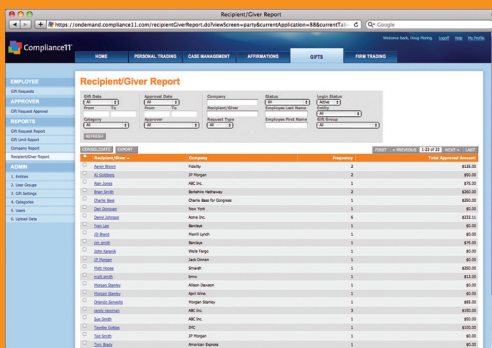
Recipient/Giver Report

https://ondemand.compliance11.com/recipientGiverReport.do?viewScreen=party&currentApplication=88&currentTab

Compliance11

Welcome back, Doug Fleming Logoff Help My Profile

HOME PERSONAL TRADING CASE MANAGEMENT AFFIRMATIONS GIFTS FIRM TRADING

EMPLOYEE
Gift Requests

APPROVER
Gift Request Approval

REPORTS
Gift Request Report
Gift Limit Report
Company Report
Recipient/Giver Report

ADMIN
1. Entities
2. User Groups
3. Gift Settings
4. Categories
5. Users
6. Upload Data

Recipient/Giver Report

Gift Date: All, From, To
Approval Date: All, From, To
Company
Recipient/Giver
Request Type: All
Status: All
Employee Last Name
Employee First Name
Login Status: Active
Entity: All
Gift Group: All
Category: All
Approver: All

REFRESH

CONSOLIDATE EXPORT

FIRST « PREVIOUS 1-23 of 23 NEXT » LAST

| | Recipient/Giver | Company | Frequency | Total Approved Amount |
|---|---|---|---|---|
| | Aaron Bryant | Fidelity | 2 | $126.00 |
| | Al Goldberg | JP Morgan | 1 | $50.00 |
| | Alan Jones | ABC Inc. | 1 | $75.00 |
| | Brian Smith | Berkshire Hathaway | 2 | $280.00 |
| | Charlie Bass | Charlie Bass for Congress | 1 | $50.00 |
| | Dan Donovan | New York Life | 1 | $0.00 |
| | Daniel Johnson | Acme Inc. | 6 | $232.11 |
| | Fred Lee | Barclays | 1 | $0.00 |
| | JD Bland | Merrill Lynch | 1 | $0.00 |
| | Jim smith | Barclays | 1 | $75.00 |
| | John Bonetti | Wells Fargo | 1 | $0.00 |
| | JP Morgan | Jack Dimon | 1 | $0.00 |
| | Matt House | Emerah | 1 | $280.00 |
| | matt smith | Emc | 1 | $12.00 |
| | Morgan Stanley | Allison Davison | 1 | $0.00 |
| | Morgan Stanley | April Wine | 1 | $0.00 |
| | Morgan Stanley | Morgan Stanley | 1 | $0.00 |
| | randy newman | ABC Inc. | 3 | $180.00 |
| | Sue Smith | ABC Inc. | 1 | $0.00 |
| | Teodor Gollan | IMC | 1 | $100.00 |
| | Tod Smith | JP Morgan | 1 | $0.00 |
| | Tom Brady | American Express | 1 | $0.00 |